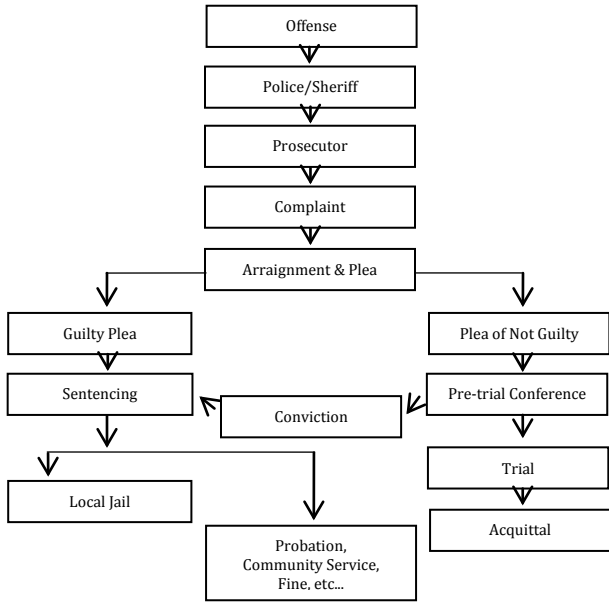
Offense

Police/Sheriff

Prosecutor

Complaint

Arraignment & Plea

Guilty Plea

Plea of Not Guilty

Sentencing

Conviction

Pre-trial Conference

Trial

Local Jail

Acquittal

Probation, Community Service, Fine, etc...